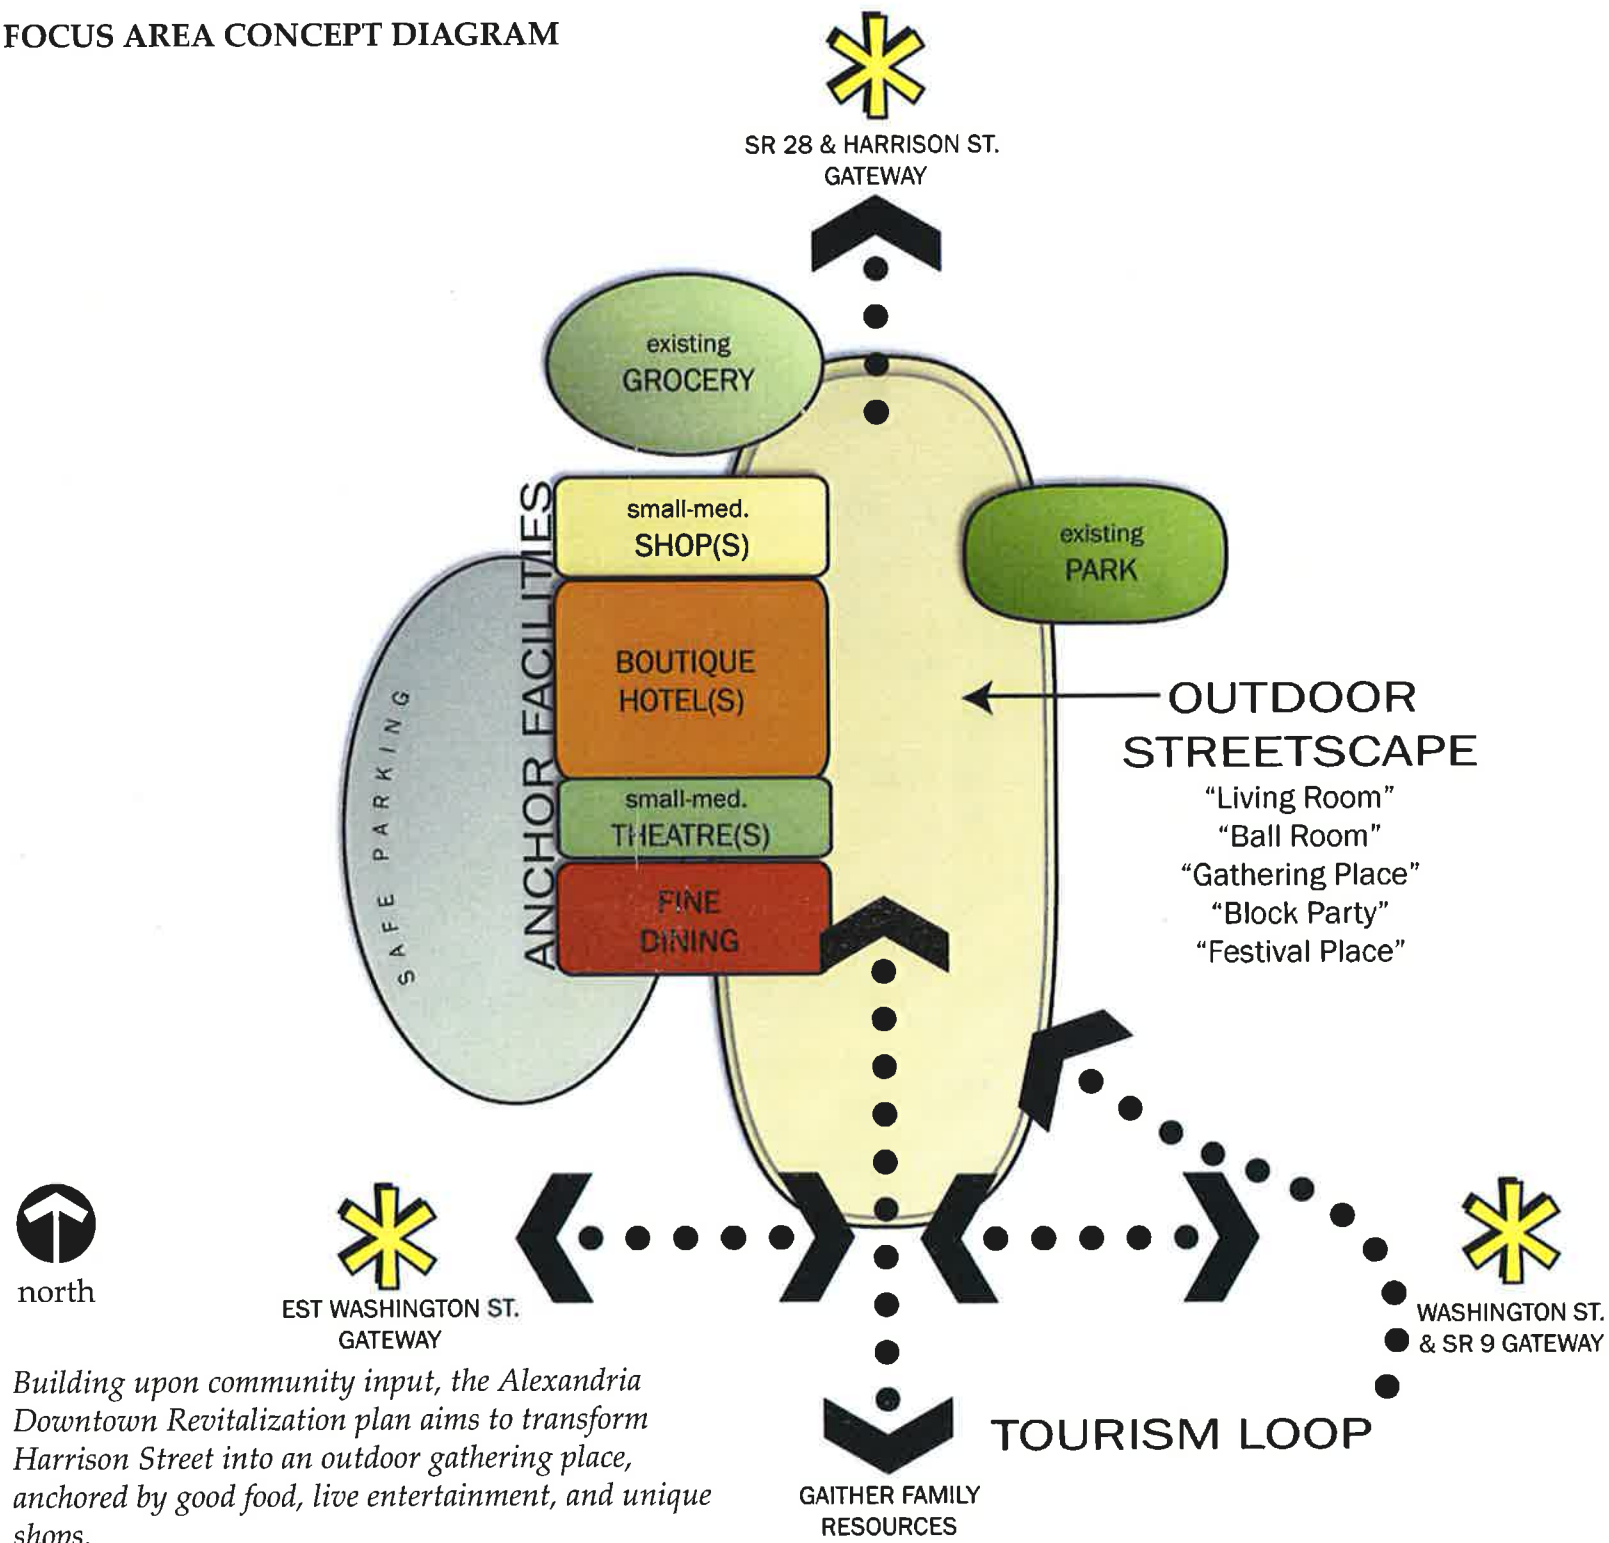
FOCUS AREA CONCEPT DIAGRAM

SR 28 & HARRISON ST. GATEWAY

existing GROCERY

ANCHOR FACILITIES

small-med. SHOP(S)

BOUTIQUE HOTEL(S)

small-med. THEATRE(S)

FINE DINING

SAFE PARKING

existing PARK

OUTDOOR STREETSCAPE
"Living Room"
"Ball Room"
"Gathering Place"
"Block Party"
"Festival Place"

north

EST WASHINGTON ST. GATEWAY

WASHINGTON ST. & SR 9 GATEWAY

TOURISM LOOP

GAITHER FAMILY RESOURCES

Building upon community input, the Alexandria Downtown Revitalization plan aims to transform Harrison Street into an outdoor gathering place, anchored by good food, live entertainment, and unique shops.